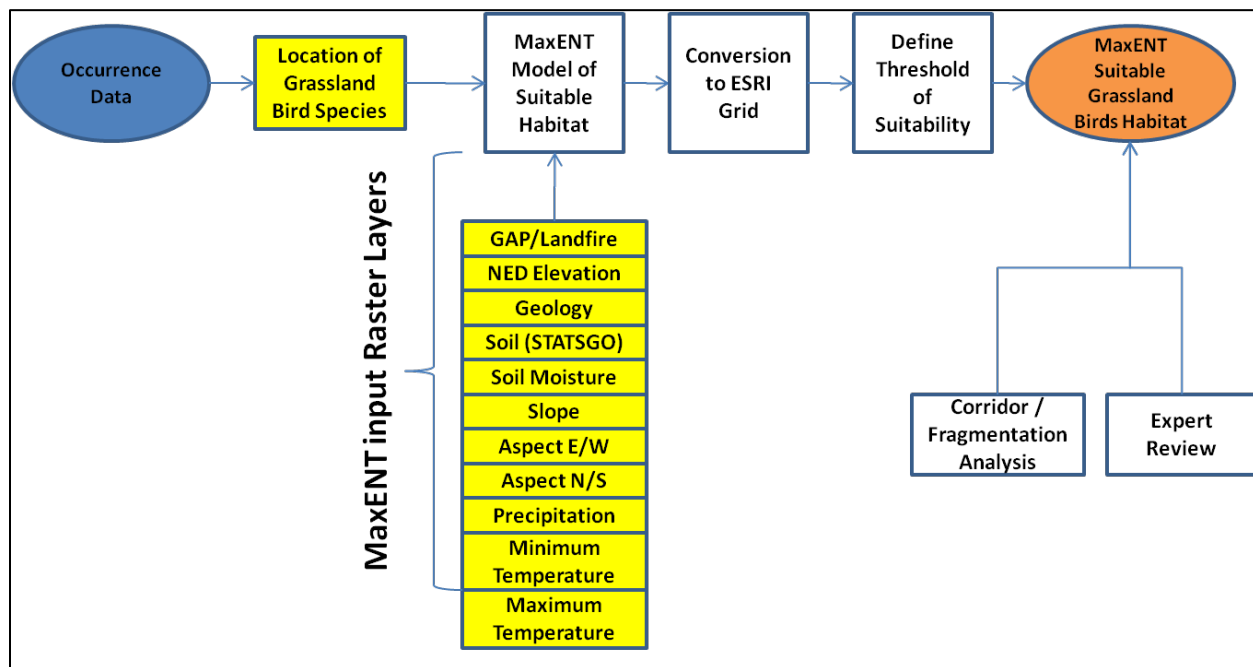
Occurrence Data

Location of Grassland Bird Species

MaxENT Model of Suitable Habitat

Conversion to ESRI Grid

Define Threshold of Suitability

MaxENT Suitable Grassland Birds Habitat

MaxENT input Raster Layers

GAP/Landfire
NED Elevation
Geology
Soil (STATSGO)
Soil Moisture
Slope
Aspect E/W
Aspect N/S
Precipitation
Minimum Temperature
Maximum Temperature

Corridor / Fragmentation Analysis

Expert Review